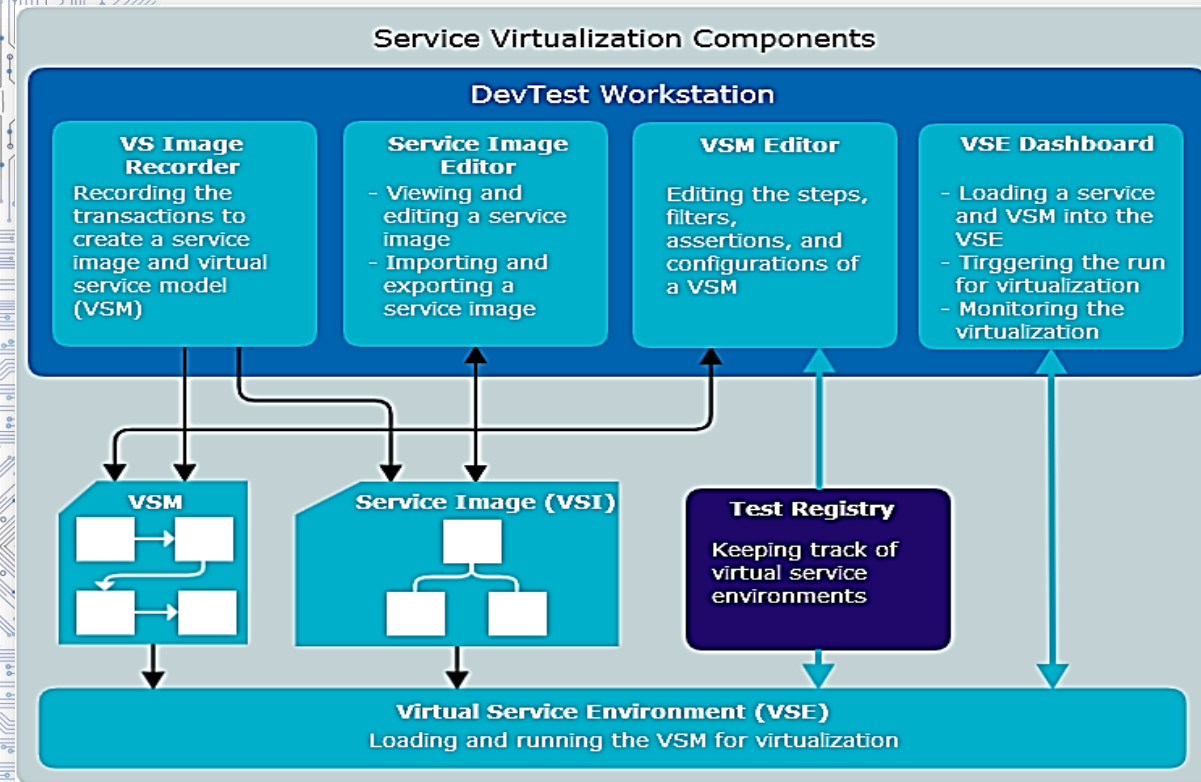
Service Virtualization Components

DevTest Workstation

VS Image Recorder
Recording the transactions to create a service image and virtual service model (VSM)

Service Image Editor
- Viewing and editing a service image
- Importing and exporting a service image

VSM Editor
Editing the steps, filters, assertions, and configurations of a VSM

VSE Dashboard
- Loading a service and VSM into the VSE
- Tirggering the run for virtualization
- Monitoring the virtualization

VSM

Service Image (VSI)

Test Registry
Keeping track of virtual service environments

Virtual Service Environment (VSE)
Loading and running the VSM for virtualization